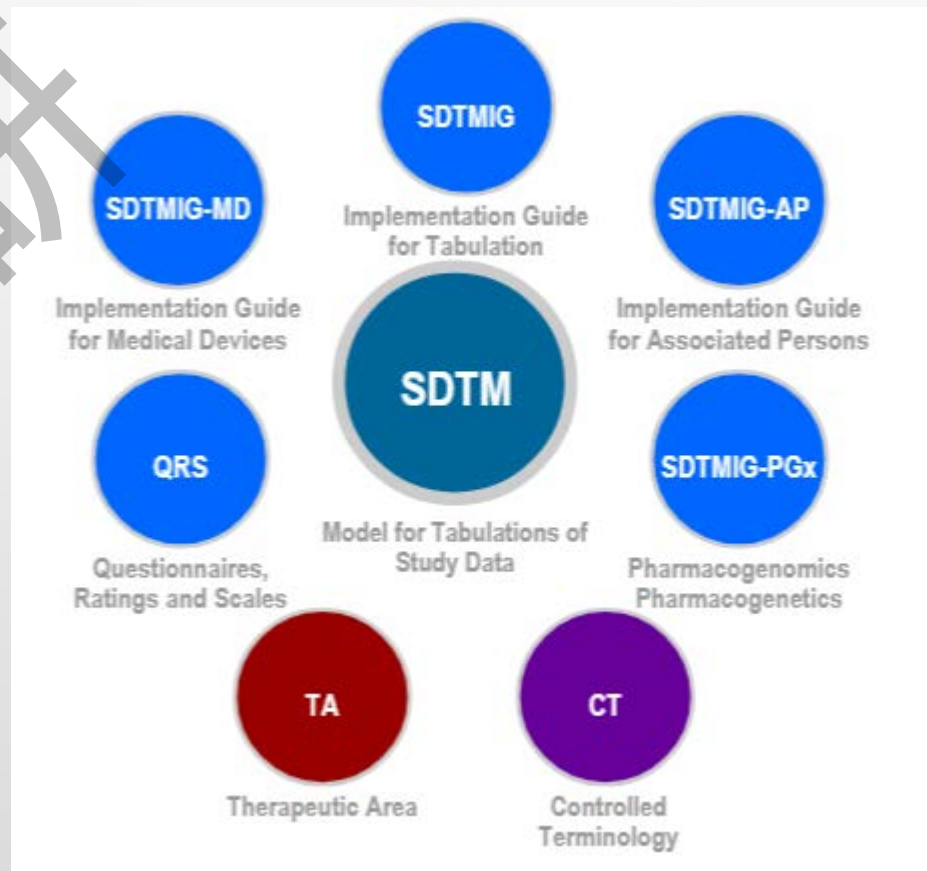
SDTMIG

Implementation Guide for Tabulation

SDTMIG-MD

Implementation Guide for Medical Devices

SDTMIG-AP

Implementation Guide for Associated Persons

SDTM

Model for Tabulations of Study Data

QRS

Questionnaires, Ratings and Scales

SDTMIG-PGx

Pharmacogenomics Pharmacogenetics

TA

Therapeutic Area

CT

Controlled Terminology